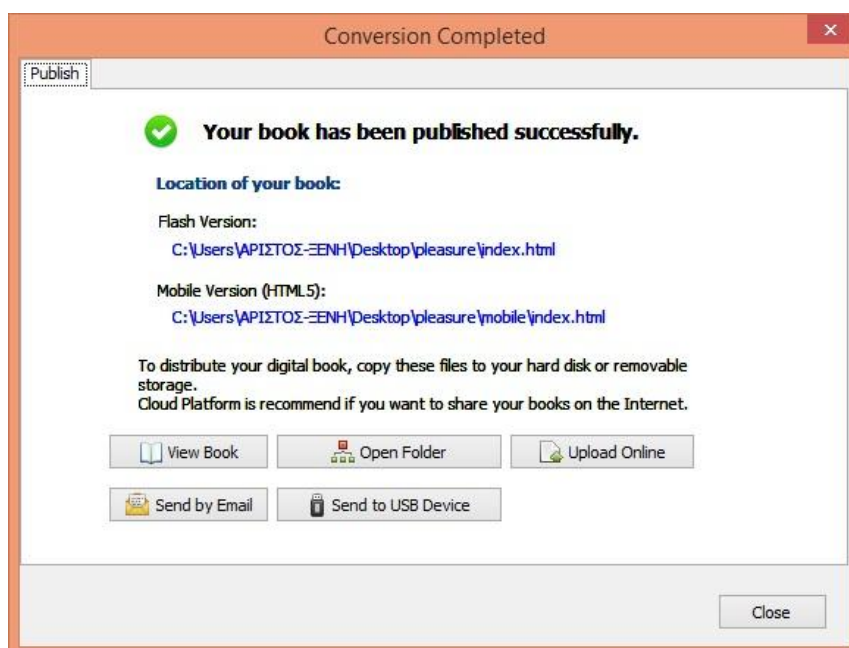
Conversion Completed

×

Publish

Your book has been published successfully.

Location of your book:

Flash Version:

C:\Users\ΑΡΙΣΤΟΣ-ΞΕΝΗ\Desktop\pleasure\index.html

Mobile Version (HTML5):

C:\Users\ΑΡΙΣΤΟΣ-ΞΕΝΗ\Desktop\pleasure\mobile\index.html

To distribute your digital book, copy these files to your hard disk or removable storage.
Cloud Platform is recommend if you want to share your books on the Internet.

View Book

Open Folder

Upload Online

Send by Email

Send to USB Device

Close